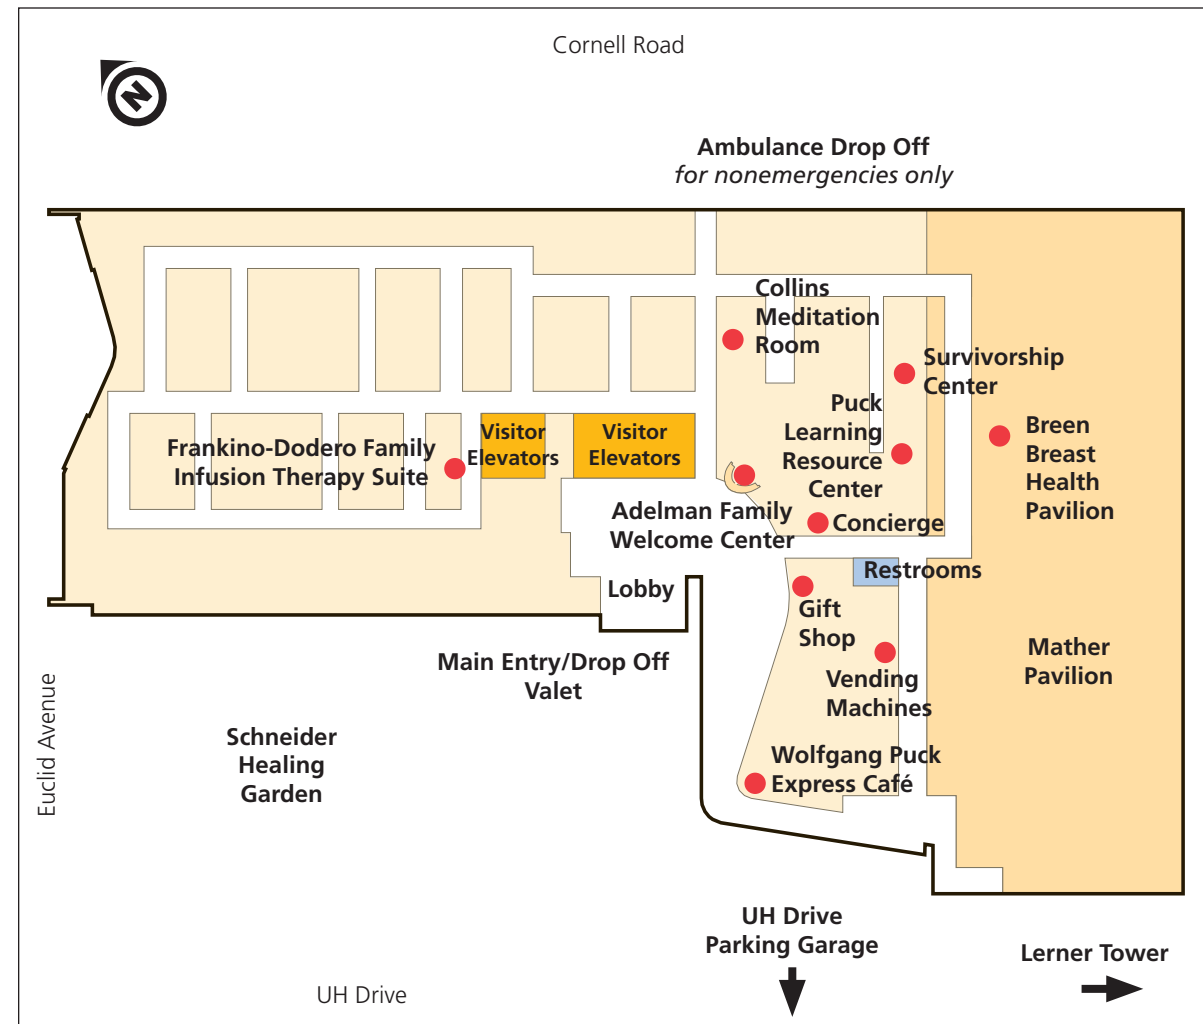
Cornell Road

N

Ambulance Drop Off
for nonemergencies only

Collins Meditation Room

Survivorship Center

Puck Learning Resource Center

Breen Breast Health Pavilion

Frankino-Dodero Family Infusion Therapy Suite

Visitor Elevators

Visitor Elevators

Adelman Family Welcome Center

Concierge

Restrooms

Lobby

Gift Shop

Vending Machines

Mather Pavilion

Main Entry/Drop Off Valet

Euclid Avenue

Schneider Healing Garden

Wolfgang Puck Express Café

UH Drive Parking Garage

Lerner Tower

UH Drive